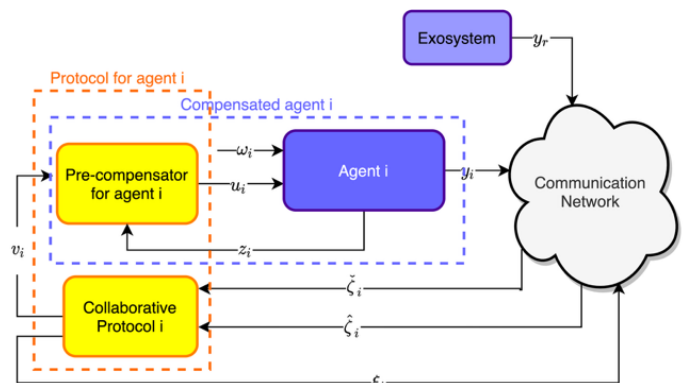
Exosystem

$y_r$

Protocol for agent i

Compensated agent i

Pre-compensator for agent i

$\omega_i$

$u_i$

Agent i

$y_i$

Communication Network

$z_i$

$v_i$

$\check{\zeta}_i$

Collaborative Protocol i

$\hat{\zeta}_i$

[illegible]